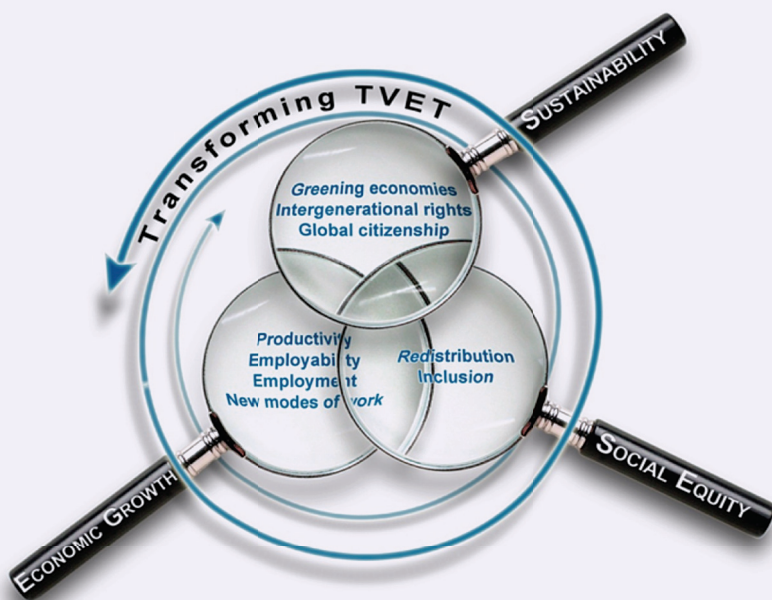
Transforming TVET

SUSTAINABILITY

Greening economies
Intergenerational rights
Global citizenship

Productivity
Employability
Employment
New modes of work

Redistribution
Inclusion

ECONOMIC GROWTH

SOCIAL EQUITY